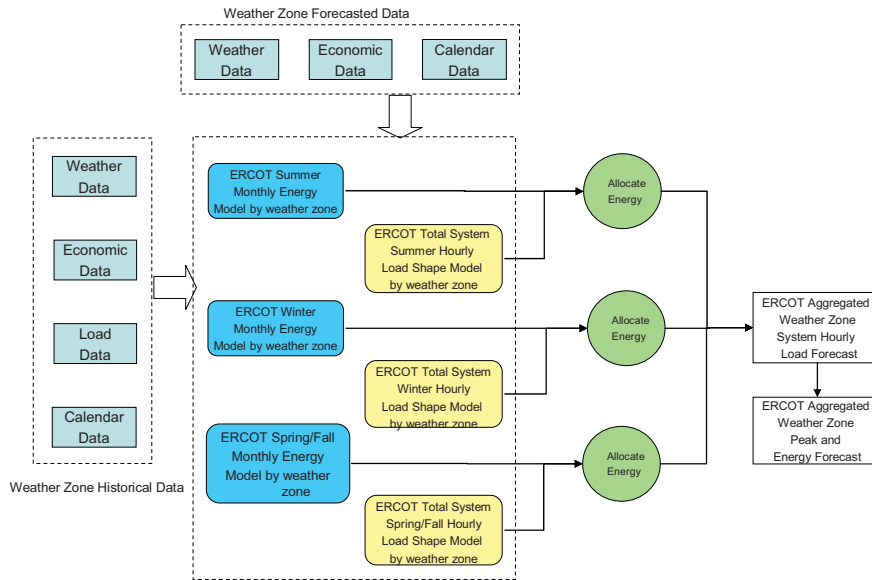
Weather Zone Forecasted Data

Weather Data

Economic Data

Calendar Data

Weather Data

Economic Data

Load Data

Calendar Data

Weather Zone Historical Data

ERCOT Summer Monthly Energy Model by weather zone

ERCOT Total System Summer Hourly Load Shape Model by weather zone

ERCOT Winter Monthly Energy Model by weather zone

ERCOT Total System Winter Hourly Load Shape Model by weather zone

ERCOT Spring/Fall Monthly Energy Model by weather zone

ERCOT Total System Spring/Fall Hourly Load Shape Model by weather zone

Allocate Energy

Allocate Energy

Allocate Energy

ERCOT Aggregated Weather Zone System Hourly Load Forecast

ERCOT Aggregated Weather Zone Peak and Energy Forecast